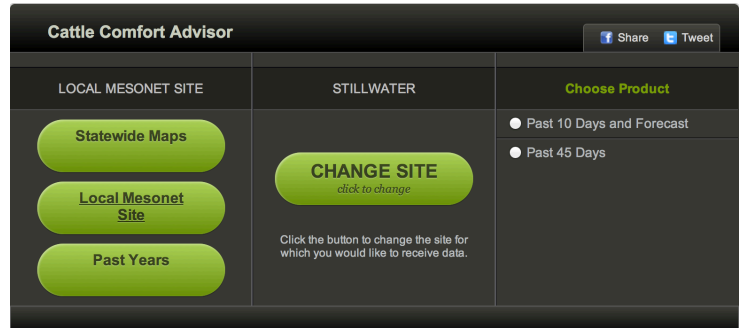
Cattle Comfort Advisor

Share Tweet

LOCAL MESONET SITE

STILLWATER

Choose Product

Statewide Maps

Local Mesonet Site

Past Years

CHANGE SITE
click to change

Click the button to change the site for which you would like to receive data.

Past 10 Days and Forecast

Past 45 Days